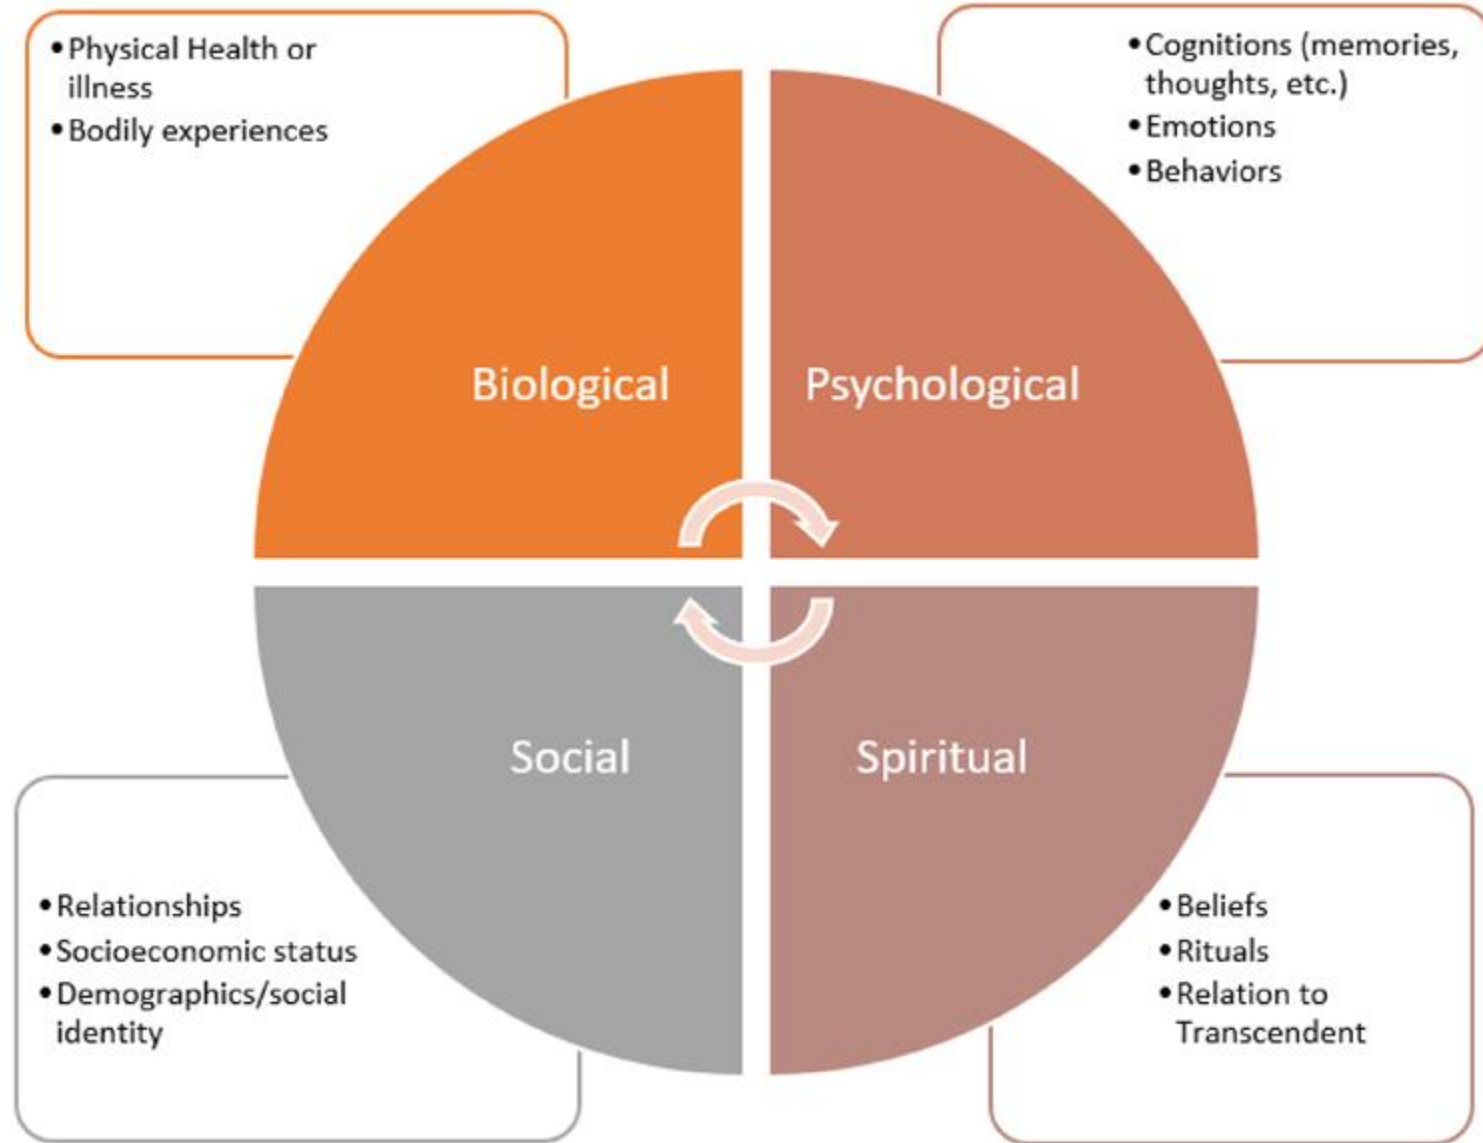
• Physical Health or illness
• Bodily experiences

• Cognitions (memories, thoughts, etc.)
• Emotions
• Behaviors

Biological

Psychological

Social

Spiritual

• Relationships
• Socioeconomic status
• Demographics/social identity

• Beliefs
• Rituals
• Relation to Transcendent